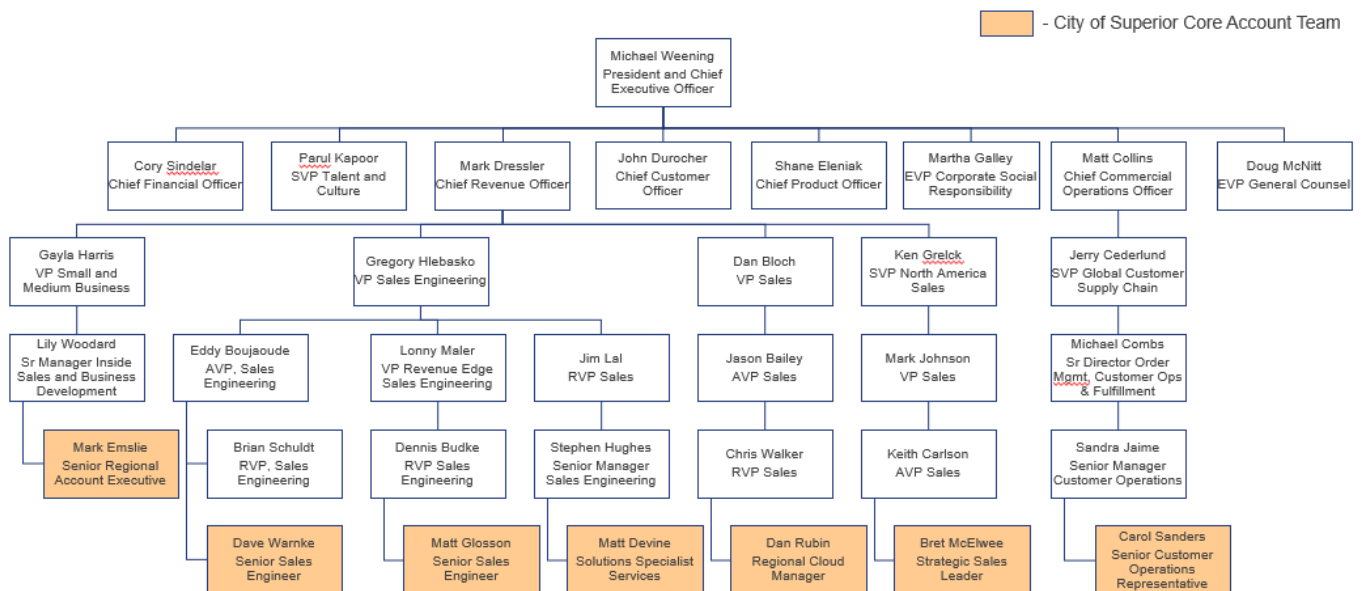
- City of Superior Core Account Team

Michael Weening
President and Chief Executive Officer

Cory Sindelar
Chief Financial Officer

Parul Kapoor
SVP Talent and Culture

Mark Dressler
Chief Revenue Officer

John Durocher
Chief Customer Officer

Shane Eleniak
Chief Product Officer

Martha Galley
EVP Corporate Social Responsibility

Matt Collins
Chief Commercial Operations Officer

Doug McNitt
EVP General Counsel

Gayla Harris
VP Small and Medium Business

Gregory Hlebasko
VP Sales Engineering

Dan Bloch
VP Sales

Ken Grelck
SVP North America Sales

Jerry Cederlund
SVP Global Customer Supply Chain

Lily Woodard
Sr Manager Inside Sales and Business Development

Eddy Boujaoude
AVP, Sales Engineering

Lonny Maler
VP Revenue Edge Sales Engineering

Jim Lal
RVP Sales

Jason Bailey
AVP Sales

Mark Johnson
VP Sales

Michael Combs
Sr Director Order Mgmt, Customer Ops & Fulfillment

Mark Emslie
Senior Regional Account Executive

Brian Schuldt
RVP, Sales Engineering

Dennis Budke
RVP Sales Engineering

Stephen Hughes
Senior Manager Sales Engineering

Chris Walker
RVP Sales

Keith Carlson
AVP Sales

Sandra Jaime
Senior Manager Customer Operations

Dave Warnke
Senior Sales Engineer

Matt Glosson
Senior Sales Engineer

Matt Devine
Solutions Specialist Services

Dan Rubin
Regional Cloud Manager

Bret McElwee
Strategic Sales Leader

Carol Sanders
Senior Customer Operations Representative